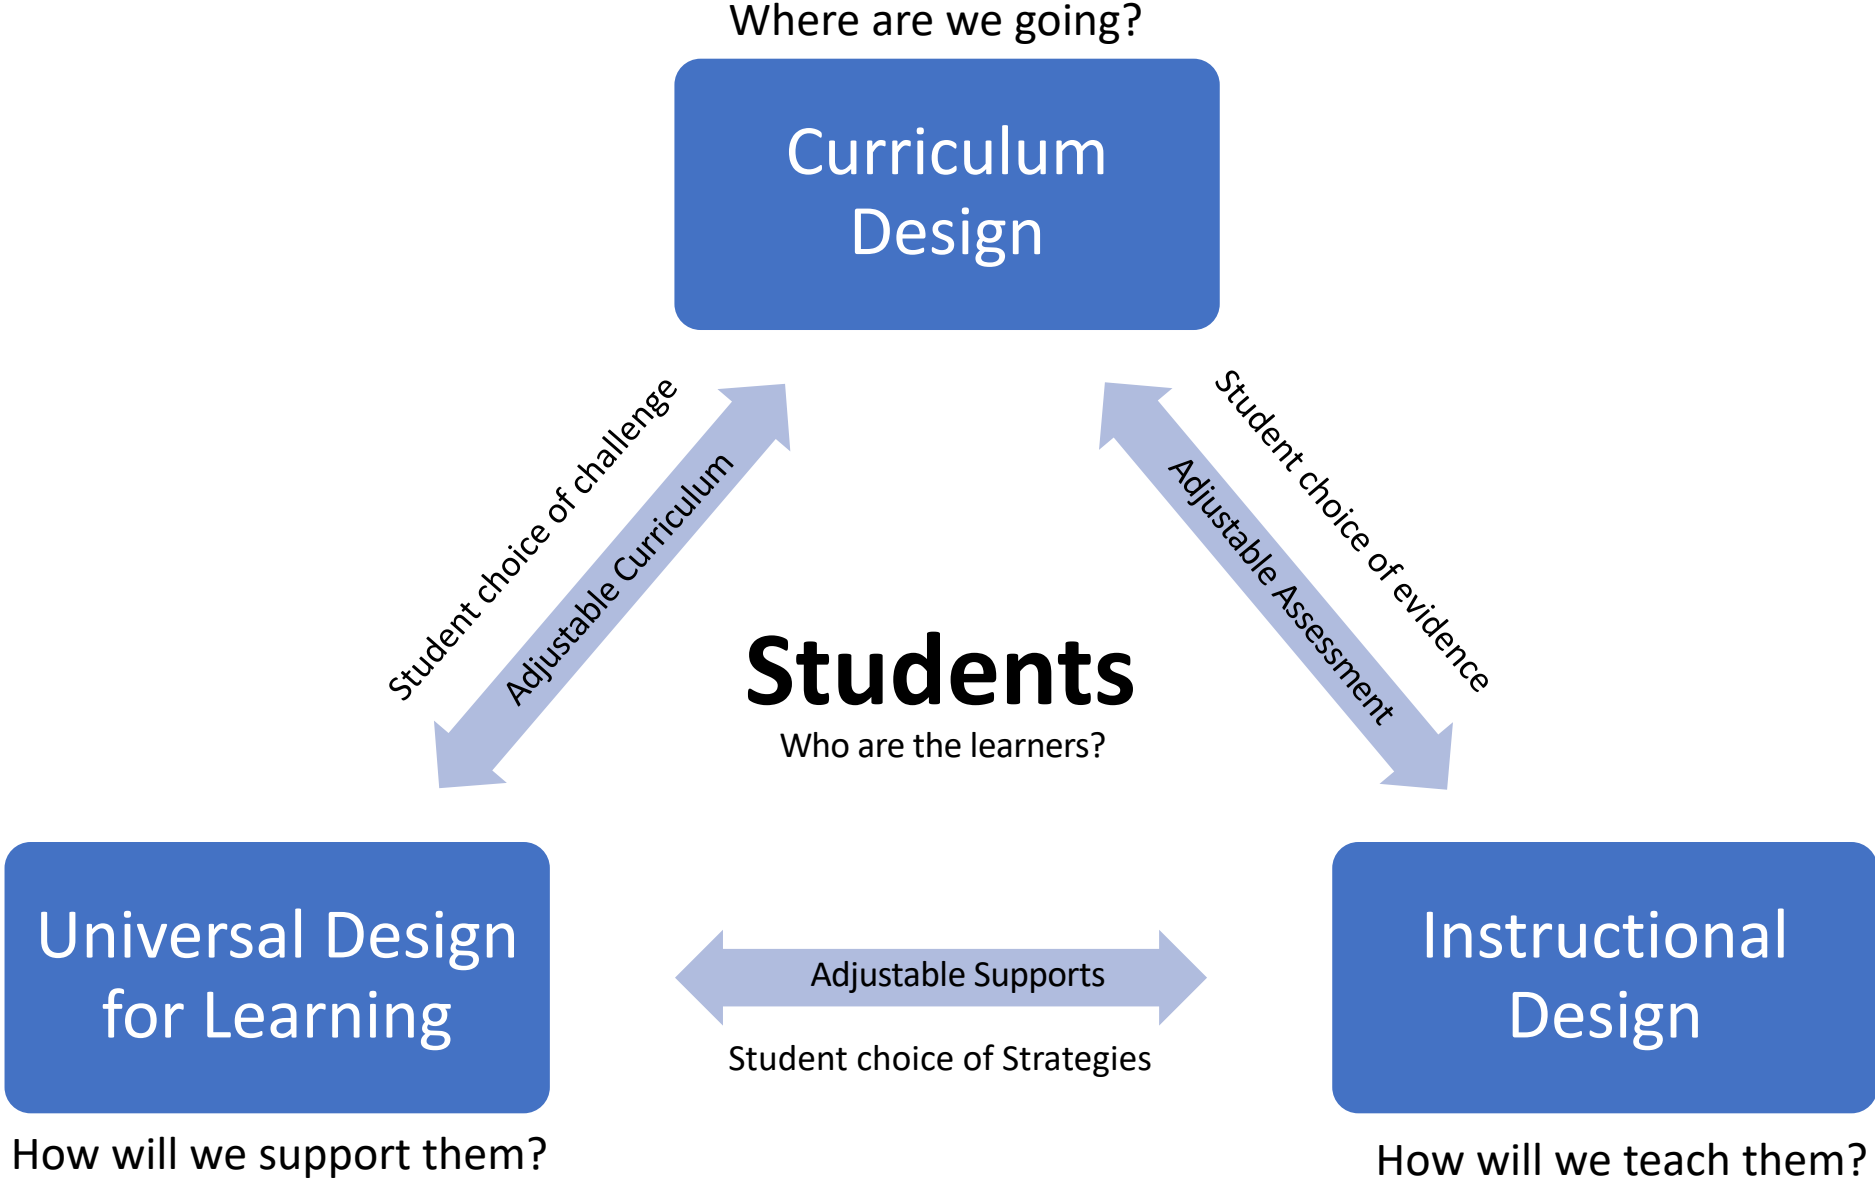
Where are we going?

Curriculum Design

Student choice of challenge

Adjustable Curriculum

Student choice of evidence

Adjustable Assessment

Students

Who are the learners?

Universal Design for Learning

Adjustable Supports

Student choice of Strategies

Instructional Design

How will we support them?

How will we teach them?